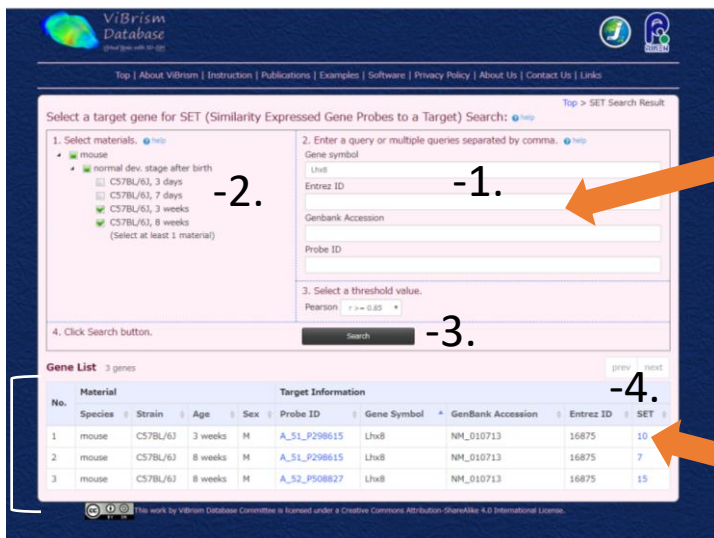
ViBrism Database

Top | About ViBrism | Instruction | Publications | Examples | Software | Privacy Policy | About Us | Contact Us | Links

Top > SET Search Result

Select a target gene for SET (Similarity Expressed Gene Probes to a Target) Search: help

1. Select materials. help

mouse
normal dev. stage after birth
C57BL/6J, 3 days
C57BL/6J, 7 days
C57BL/6J, 3 weeks
C57BL/6J, 8 weeks
(Select at least 1 material)

-2.

2. Enter a query or multiple queries separated by comma. help

Gene symbol
Lhx8
Entrez ID
Genbank Accession
Probe ID

-1.

3. Select a threshold value.
Pearson r >= 0.85

4. Click Search button.

Search

-3.

Gene List 3 genes

prev next

-4.

| No. | Material | | | | Target Information | | | | |
|---|---|---|---|---|---|---|---|---|---|
| | Species | Strain | Age | Sex | Probe ID | Gene Symbol | GenBank Accession | Entrez ID | SET |
| 1 | mouse | C57BL/6J | 3 weeks | M | A_51_P298615 | Lhx8 | NM_010713 | 16875 | 10 |
| 2 | mouse | C57BL/6J | 8 weeks | M | A_51_P298615 | Lhx8 | NM_010713 | 16875 | 7 |
| 3 | mouse | C57BL/6J | 8 weeks | M | A_52_P508827 | Lhx8 | NM_010713 | 16875 | 15 |

This work by ViBrism Database Committee is licensed under a Creative Commons Attribution-ShareAlike 4.0 International License.